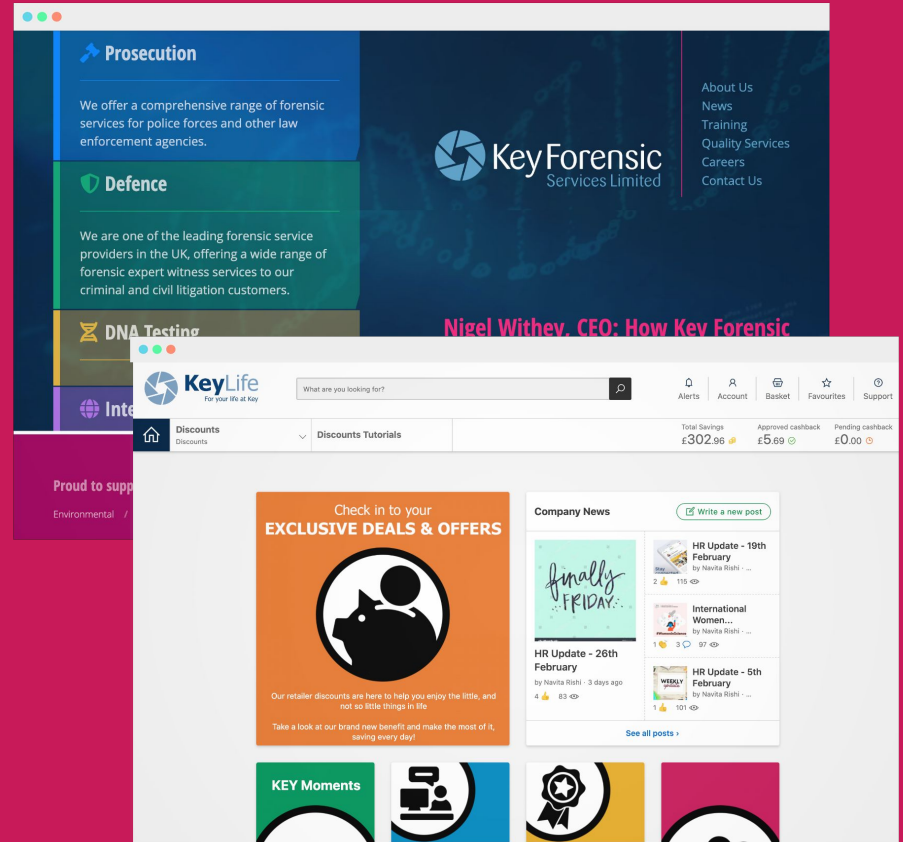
Prosecution

We offer a comprehensive range of forensic services for police forces and other law enforcement agencies.

Defence

We are one of the leading forensic service providers in the UK, offering a wide range of forensic expert witness services to our criminal and civil litigation customers.

DNA Testing

Inte

Key Forensic Services Limited

About Us
News
Training
Quality Services
Careers
Contact Us

Nigel Withey, CEO: How Key Forensic

Proud to supp

Environmental /

KeyLife
For your life at Key

What are you looking for?

Alerts
Account
Basket
Favourites
Support

Discounts
Discounts

Discounts Tutorials

Total Savings
£302.96

Approved cashback
£5.69

Pending cashback
£0.00

Check in to your
EXCLUSIVE DEALS & OFFERS

Our retailer discounts are here to help you enjoy the little, and not so little things in life

Take a look at our brand new benefit and make the most of it, saving every day!

Company News

Write a new post

finally FRIDAY

HR Update - 26th February
by Navita Rishi · 3 days ago
4 83

HR Update - 19th February
by Navita Rishi · ...
2 115

International Women...
by Navita Rishi · ...
1 3 97

WEEKLY
HR Update - 5th February
by Navita Rishi · ...
1 101

See all posts ›

KEY Moments